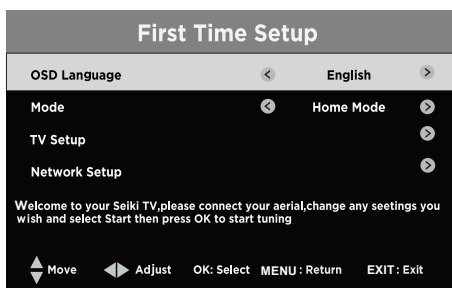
First Time Setup

OSD Language English

Mode Home Mode

TV Setup

Network Setup

Welcome to your Seiki TV,please connect your aerial,change any seetings you wish and select Start then press OK to start tuning

Move Adjust OK: Select MENU: Return EXIT: Exit